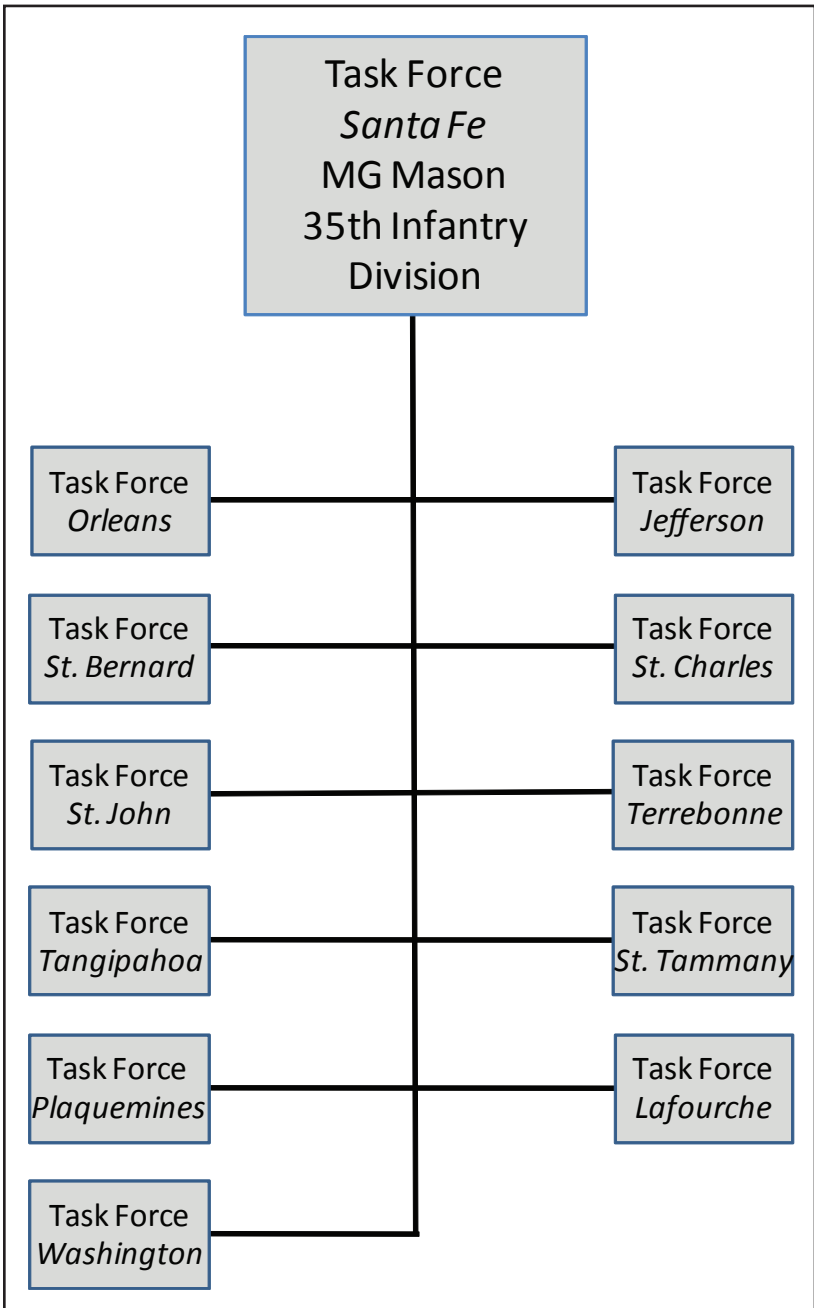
Task Force
*Santa Fe*
MG Mason
35th Infantry
Division

Task Force
*Orleans*

Task Force
*Jefferson*

Task Force
*St. Bernard*

Task Force
*St. Charles*

Task Force
*St. John*

Task Force
*Terrebonne*

Task Force
*Tangipahoa*

Task Force
*St. Tammany*

Task Force
*Plaquemines*

Task Force
*Lafourche*

Task Force
*Washington*